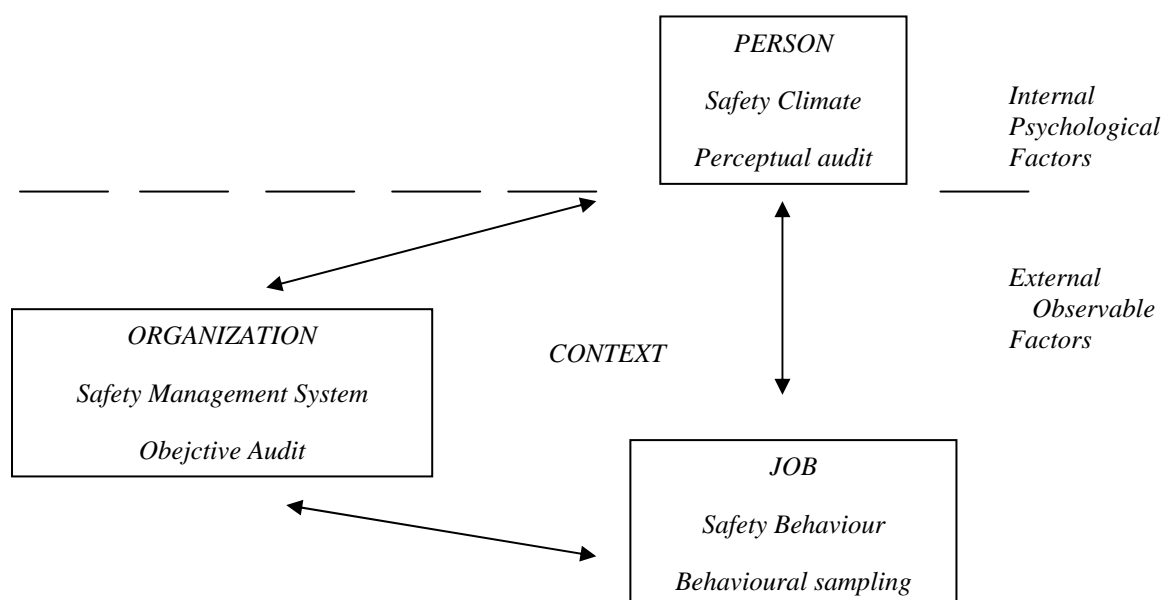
PERSON

Safety Climate

Perceptual audit

Internal Psychological Factors

External Observable Factors

ORGANIZATION

Safety Management System

Obejctive Audit

CONTEXT

JOB

Safety Behaviour

Behavioural sampling